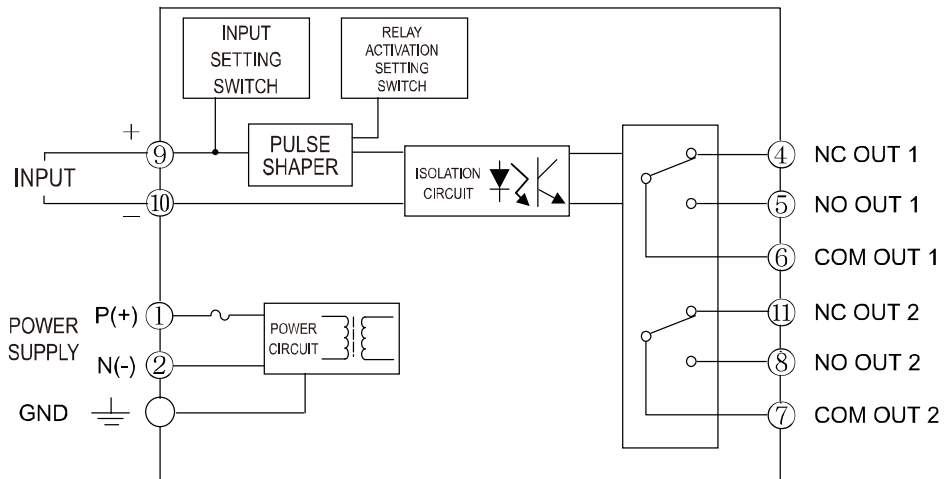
INPUT SETTING SWITCH

RELAY ACTIVATION SETTING SWITCH

+

9

PULSE SHAPER

INPUT

10

−

ISOLATION CIRCUIT

4 NC OUT 1

5 NO OUT 1

6 COM OUT 1

POWER SUPPLY

P(+) 1

N(-) 2

POWER CIRCUIT

GND

11 NC OUT 2

8 NO OUT 2

7 COM OUT 2